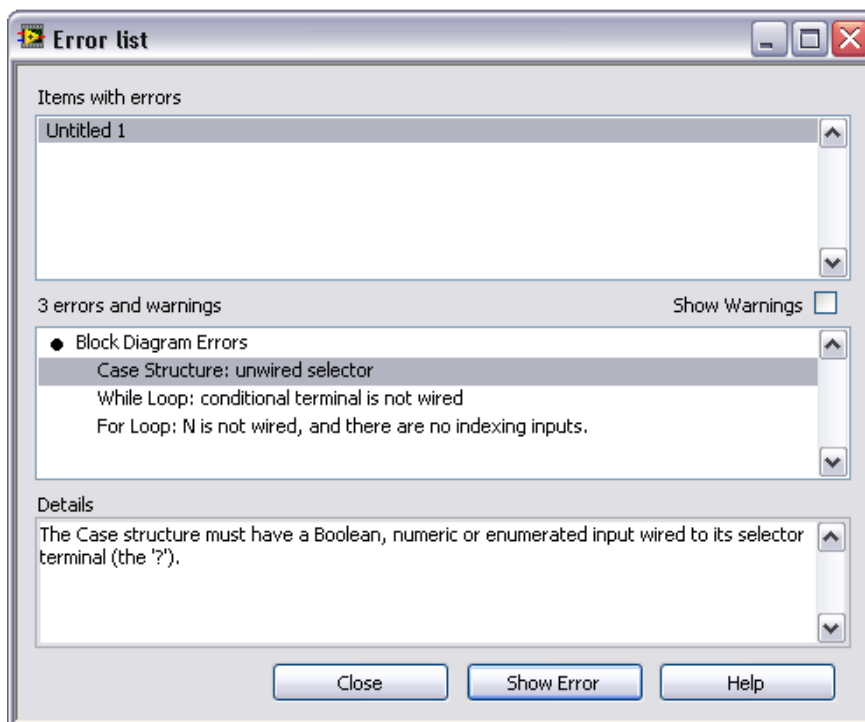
Error list

Items with errors

Untitled 1

3 errors and warnings

Show Warnings

● Block Diagram Errors

Case Structure: unwired selector

While Loop: conditional terminal is not wired

For Loop: N is not wired, and there are no indexing inputs.

Details

The Case structure must have a Boolean, numeric or enumerated input wired to its selector terminal (the '?').

Close

Show Error

Help